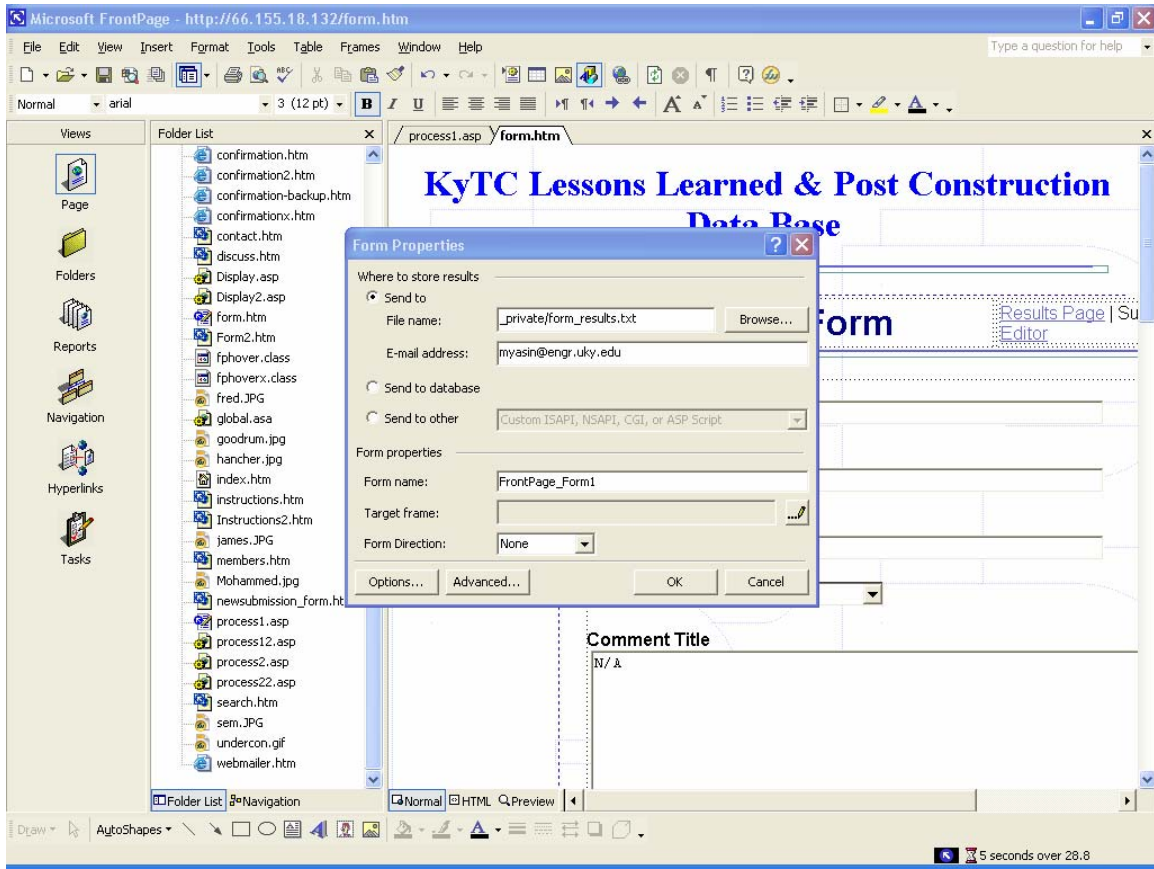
Microsoft FrontPage - http://66.155.18.132/form.htm

File Edit View Insert Format Tools Table Frames Window Help

Type a question for help

Normal arial 3 (12 pt)

Views

Page

Folders

Reports

Navigation

Hyperlinks

Tasks

Folder List

confirmation.htm
confirmation2.htm
confirmation-backup.htm
confirmationx.htm
contact.htm
discuss.htm
Display.asp
Display2.asp
form.htm
Form2.htm
fphover.class
fphoverx.class
fred.JPG
global.asa
goodrum.jpg
hancher.jpg
index.htm
instructions.htm
Instructions2.htm
james.JPG
members.htm
Mohammed.jpg
newsubmission_form.ht
process1.asp
process12.asp
process2.asp
process22.asp
search.htm
sem.JPG
undercon.gif
webmailer.htm

Folder List Navigation

process1.asp form.htm

KyTC Lessons Learned & Post Construction Data Base

Form

Results Page | Su Editor

Comment Title

N/A

Form Properties

Where to store results

Send to

File name: _private/form_results.txt Browse...

E-mail address: myasin@engr.uky.edu

Send to database

Send to other Custom ISAPI, NSAPI, CGI, or ASP Script

Form properties

Form name: FrontPage_Form1

Target frame:

Form Direction: None

Options... Advanced... OK Cancel

Normal HTML Preview

Draw AutoShapes

5 seconds over 28.8